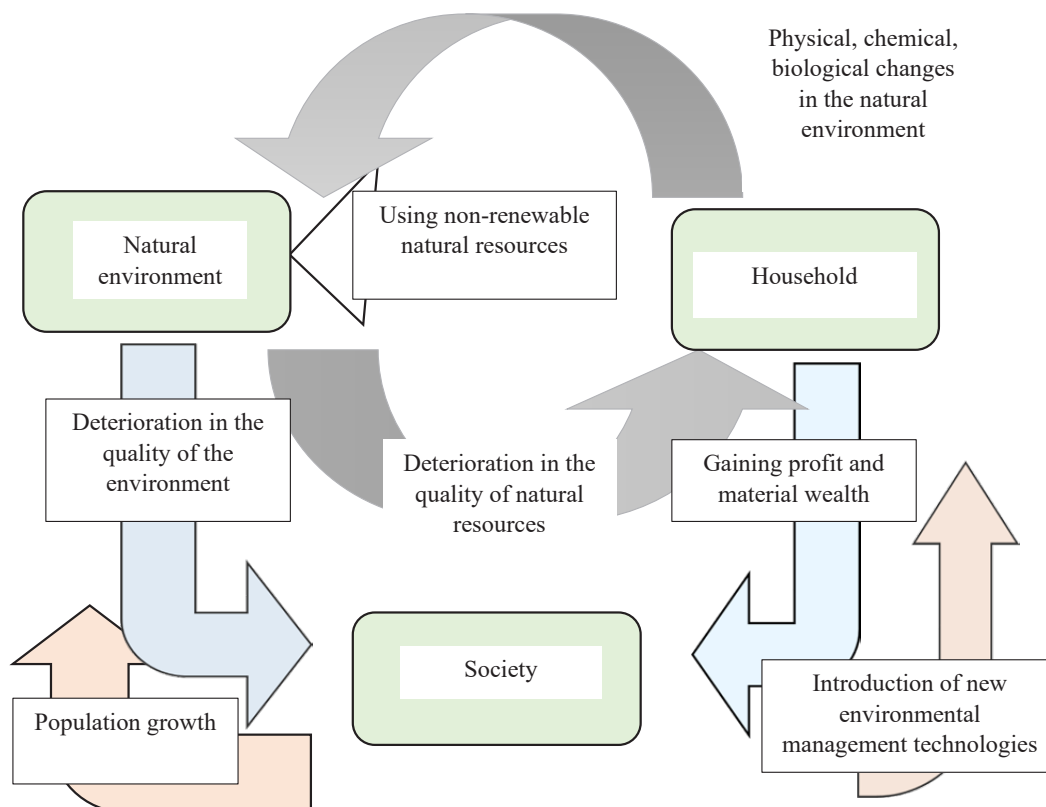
Physical, chemical, biological changes in the natural environment

Natural environment

Using non-renewable natural resources

Household

Deterioration in the quality of the environment

Deterioration in the quality of natural resources

Gaining profit and material wealth

Society

Population growth

Introduction of new environmental management technologies